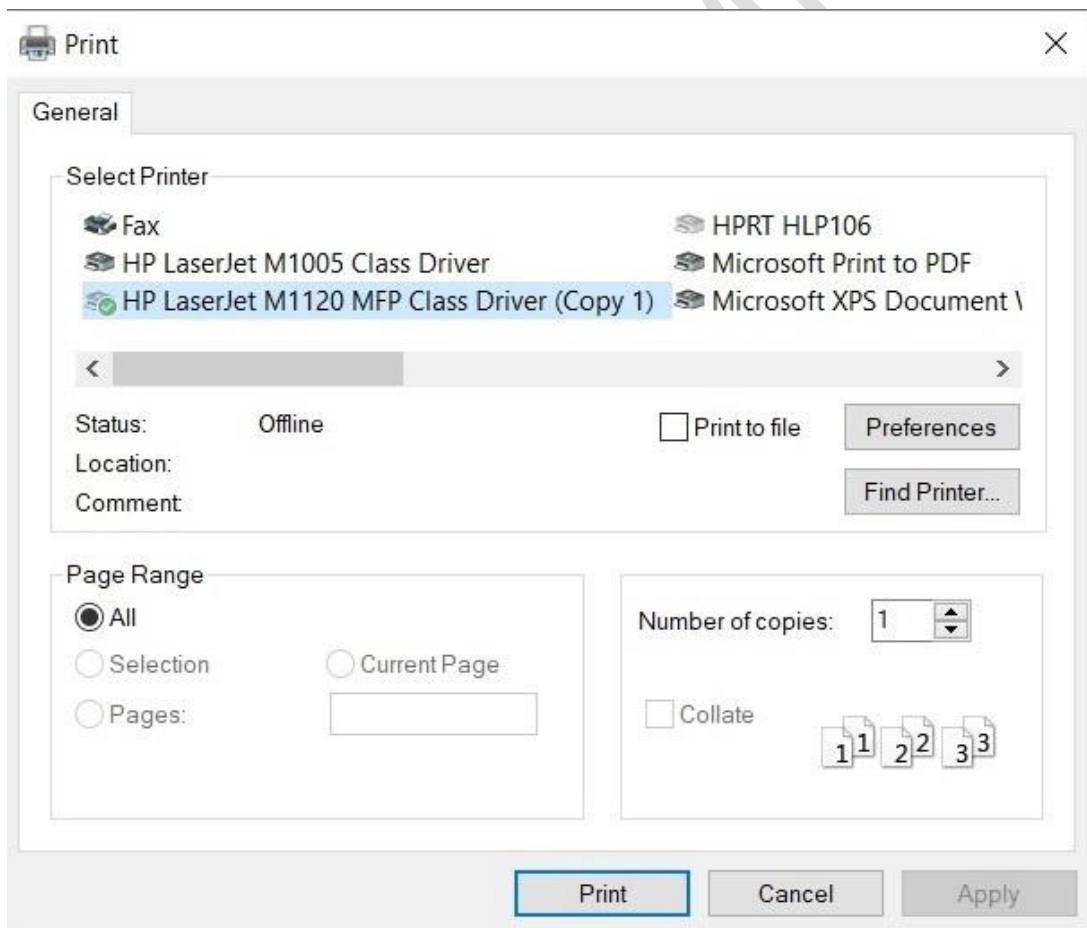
Print

×

General

Select Printer

Fax

HPRT HLP106

HP LaserJet M1005 Class Driver

Microsoft Print to PDF

HP LaserJet M1120 MFP Class Driver (Copy 1)

Microsoft XPS Document \

<

>

Status: Offline

Location:

Comment:

Print to file

Preferences

Find Printer...

Page Range

All

Selection

Current Page

Pages:

Number of copies: 1

Collate

1 1 2 2 3 3

Print

Cancel

Apply